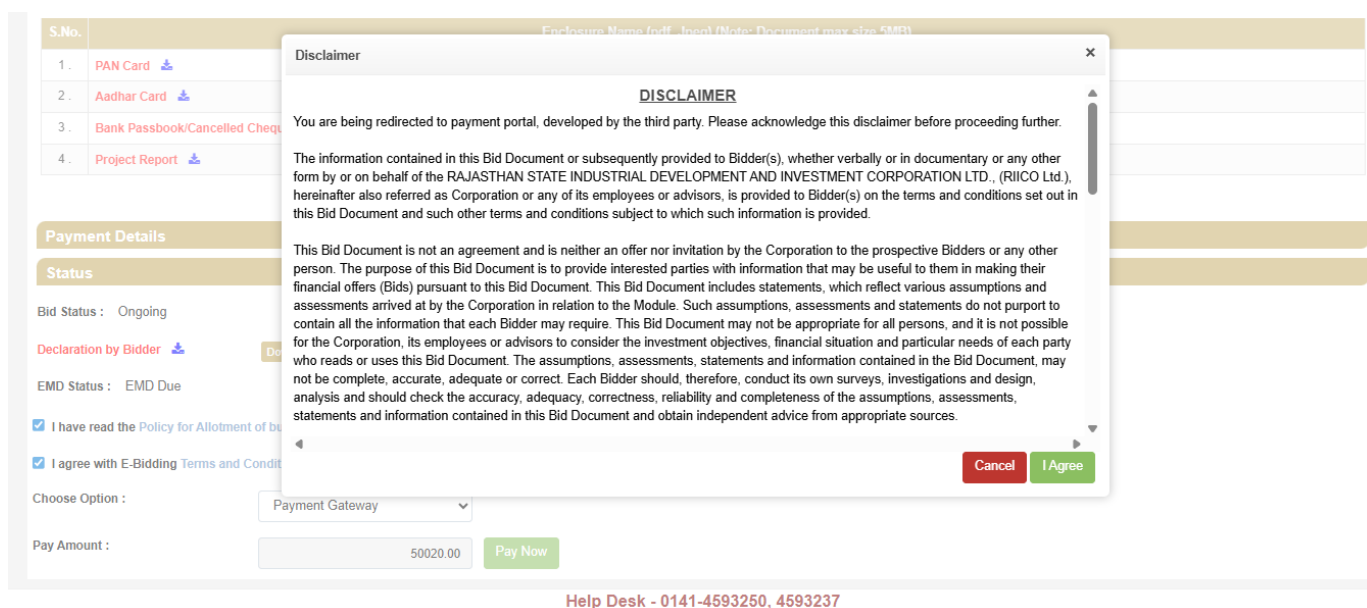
| S.No. | Enclosure Name (pdf, Jpeg) (Note: Document max size 5MB) |
|---|---|
| 1 . | PAN Card |
| 2 . | Aadhar Card |
| 3 . | Bank Passbook/Cancelled Chequ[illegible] |
| 4 . | Project Report |

Payment Details

Status

Bid Status : Ongoing

Declaration by Bidder

EMD Status : EMD Due

I have read the Policy for Allotment of bu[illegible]

I agree with E-Bidding Terms and Condit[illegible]

Choose Option :

Payment Gateway

Pay Amount :

50020.00

Pay Now

Disclaimer

×

DISCLAIMER

You are being redirected to payment portal, developed by the third party. Please acknowledge this disclaimer before proceeding further.

The information contained in this Bid Document or subsequently provided to Bidder(s), whether verbally or in documentary or any other form by or on behalf of the RAJASTHAN STATE INDUSTRIAL DEVELOPMENT AND INVESTMENT CORPORATION LTD., (RIICO Ltd.), hereinafter also referred as Corporation or any of its employees or advisors, is provided to Bidder(s) on the terms and conditions set out in this Bid Document and such other terms and conditions subject to which such information is provided.

This Bid Document is not an agreement and is neither an offer nor invitation by the Corporation to the prospective Bidders or any other person. The purpose of this Bid Document is to provide interested parties with information that may be useful to them in making their financial offers (Bids) pursuant to this Bid Document. This Bid Document includes statements, which reflect various assumptions and assessments arrived at by the Corporation in relation to the Module. Such assumptions, assessments and statements do not purport to contain all the information that each Bidder may require. This Bid Document may not be appropriate for all persons, and it is not possible for the Corporation, its employees or advisors to consider the investment objectives, financial situation and particular needs of each party who reads or uses this Bid Document. The assumptions, assessments, statements and information contained in the Bid Document, may not be complete, accurate, adequate or correct. Each Bidder should, therefore, conduct its own surveys, investigations and design, analysis and should check the accuracy, adequacy, correctness, reliability and completeness of the assumptions, assessments, statements and information contained in this Bid Document and obtain independent advice from appropriate sources.

Cancel

I Agree

Help Desk - 0141-4593250, 4593237